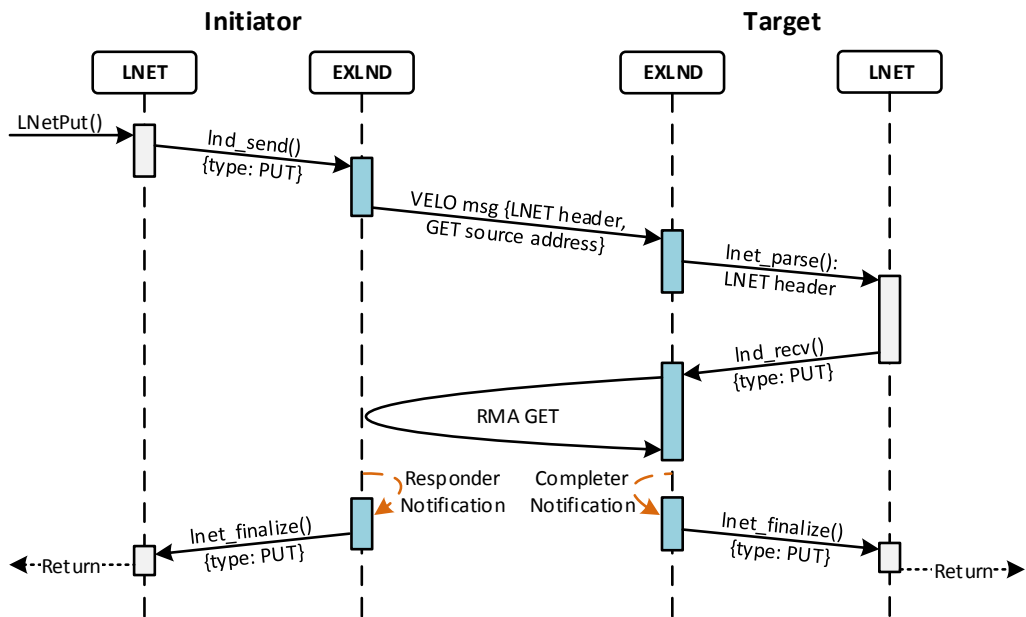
Initiator

Target

LNET

EXLND

EXLND

LNET

LNetPut()

lnd_send() {type: PUT}

VELO msg {LNET header, GET source address}

lnet_parse(): LNET header

lnd_recv() {type: PUT}

RMA GET

Responder Notification

Completer Notification

lnet_finalize() {type: PUT}

lnet_finalize() {type: PUT}

Return

Return